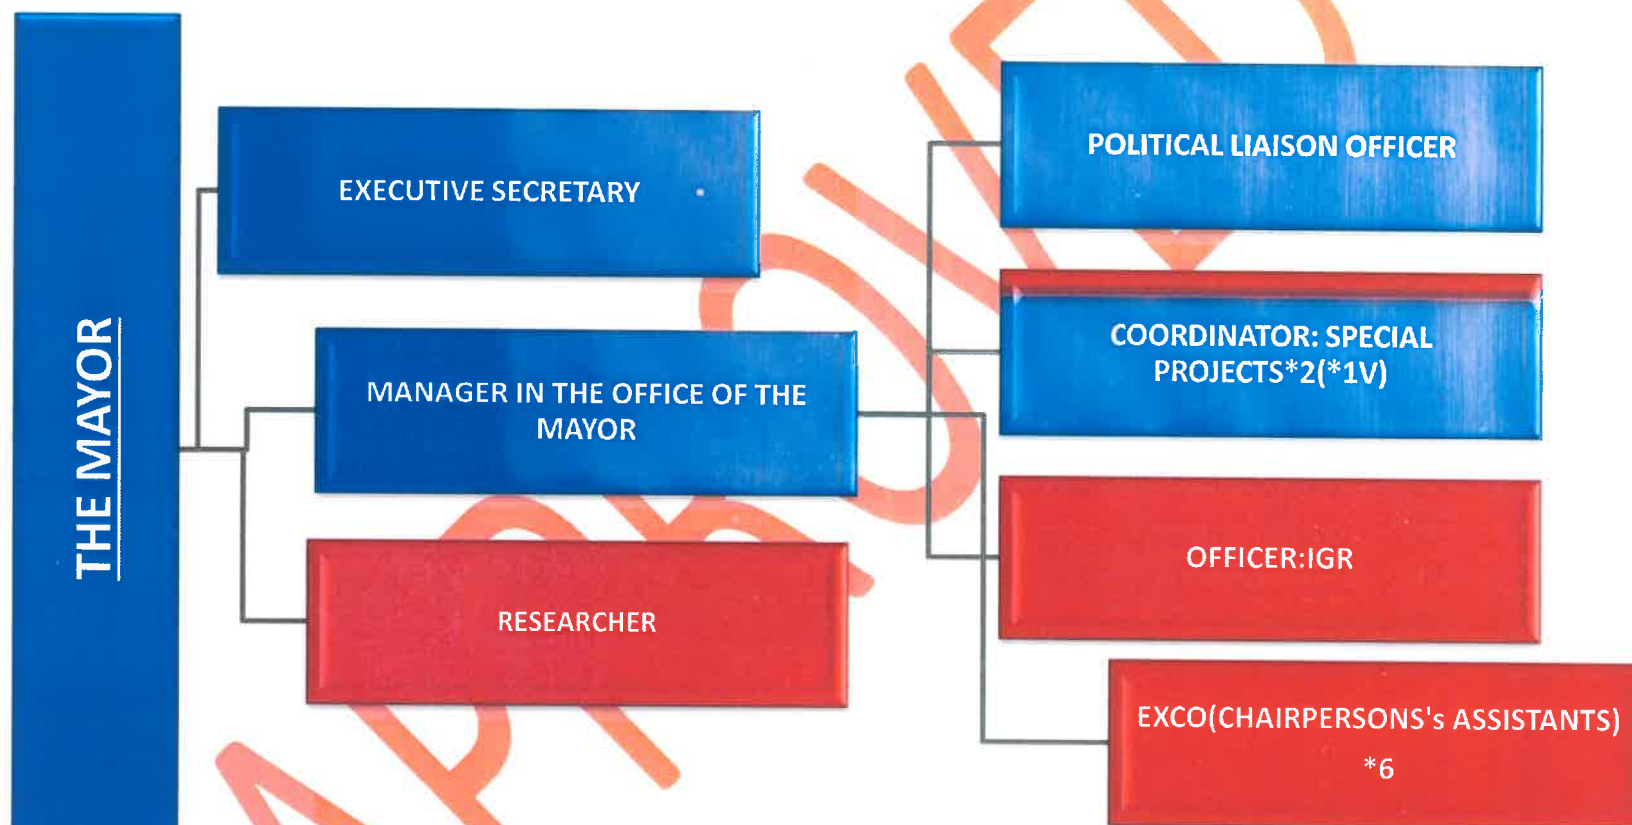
THE MAYOR

EXECUTIVE SECRETARY

MANAGER IN THE OFFICE OF THE MAYOR

RESEARCHER

POLITICAL LIAISON OFFICER

COORDINATOR: SPECIAL PROJECTS*2(*1V)

OFFICER:IGR

EXCO(CHAIRPERSONS's ASSISTANTS) *6

APPROVED